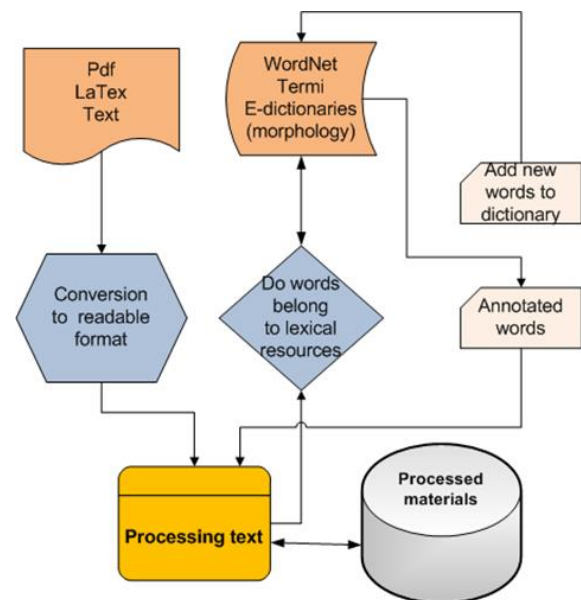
Pdf
LaTex
Text

WordNet
Termi
E-dictionaries
(morphology)

Add new words to dictionary

Conversion to readable format

Do words belong to lexical resources

Annotated words

Processing text

Processed materials